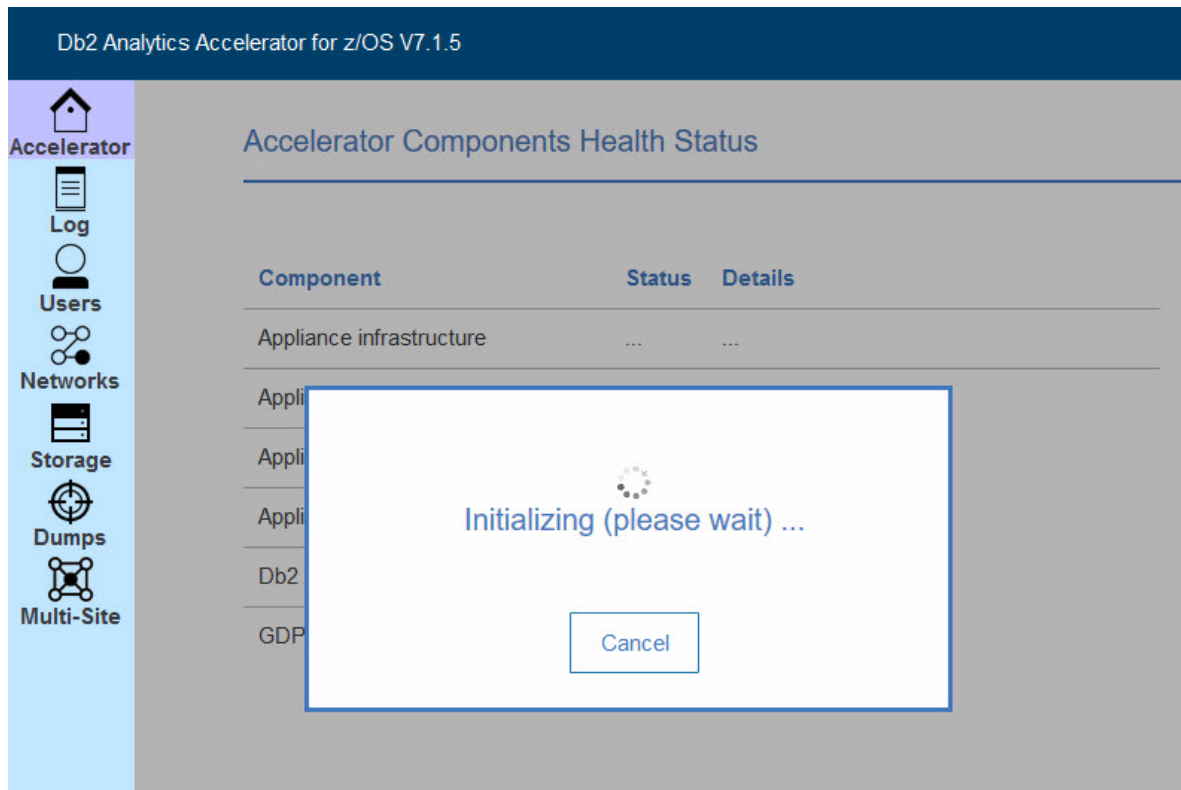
Db2 Analytics Accelerator for z/OS V7.1.5

Accelerator
Log
Users
Networks
Storage
Dumps
Multi-Site

Accelerator Components Health Status

| Component | Status | Details |
|---|---|---|
| Appliance infrastructure | ... | ... |
| Appli | | |
| Appli | | |
| Appli | | |
| Db2 | | |
| GDP | | |

Initializing (please wait) ...

Cancel